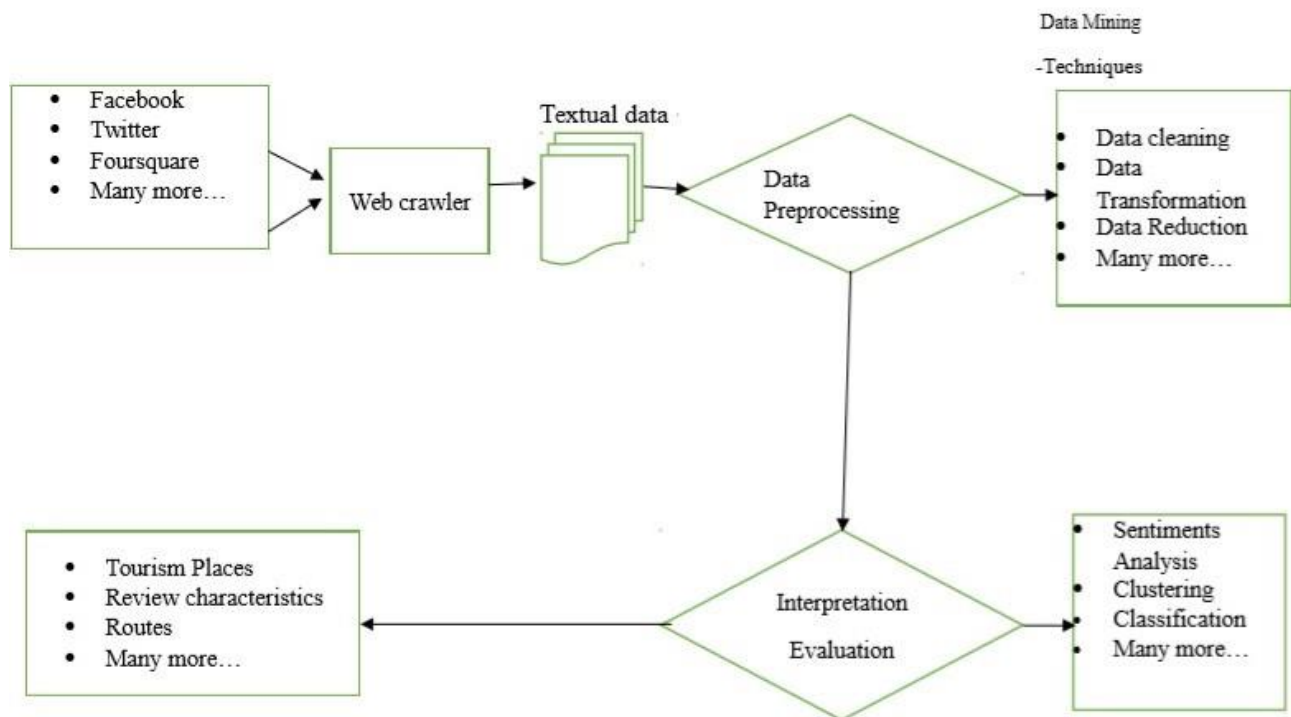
Data Mining

-Techniques

- Facebook
- Twitter
- Foursquare
- Many more…

Web crawler

Textual data

Data Preprocessing

- Data cleaning
- Data Transformation
- Data Reduction
- Many more…

- Tourism Places
- Review characteristics
- Routes
- Many more…

Interpretation

Evaluation

- Sentiments Analysis
- Clustering
- Classification
- Many more…